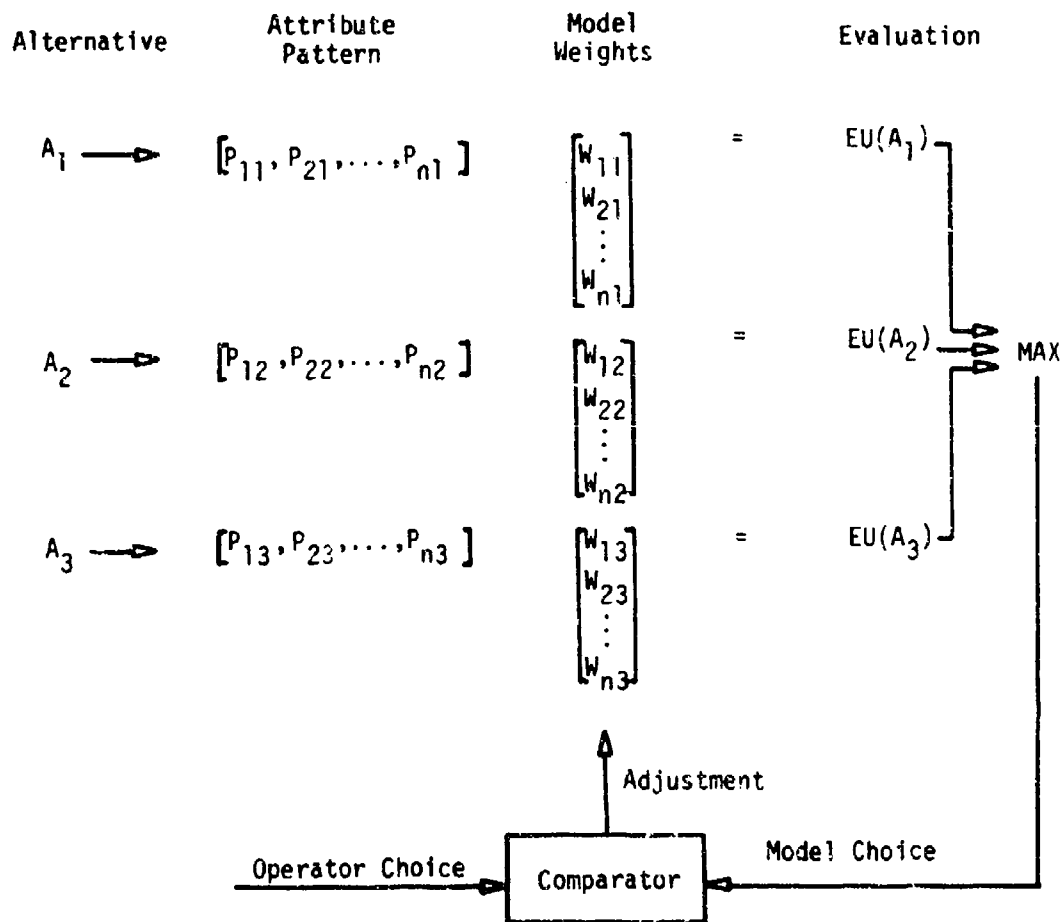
Alternative

Attribute Pattern

Model Weights

Evaluation

$A_1$

$[P_{11}, P_{21}, \ldots, P_{n1}]$

$\begin{bmatrix} W_{11} \\ W_{21} \\ \vdots \\ W_{n1} \end{bmatrix}$

=

$EU(A_1)$

$A_2$

$[P_{12}, P_{22}, \ldots, P_{n2}]$

$\begin{bmatrix} W_{12} \\ W_{22} \\ \vdots \\ W_{n2} \end{bmatrix}$

=

$EU(A_2)$

MAX

$A_3$

$[P_{13}, P_{23}, \ldots, P_{n3}]$

$\begin{bmatrix} W_{13} \\ W_{23} \\ \vdots \\ W_{n3} \end{bmatrix}$

=

$EU(A_3)$

Adjustment

Operator Choice

Comparator

Model Choice